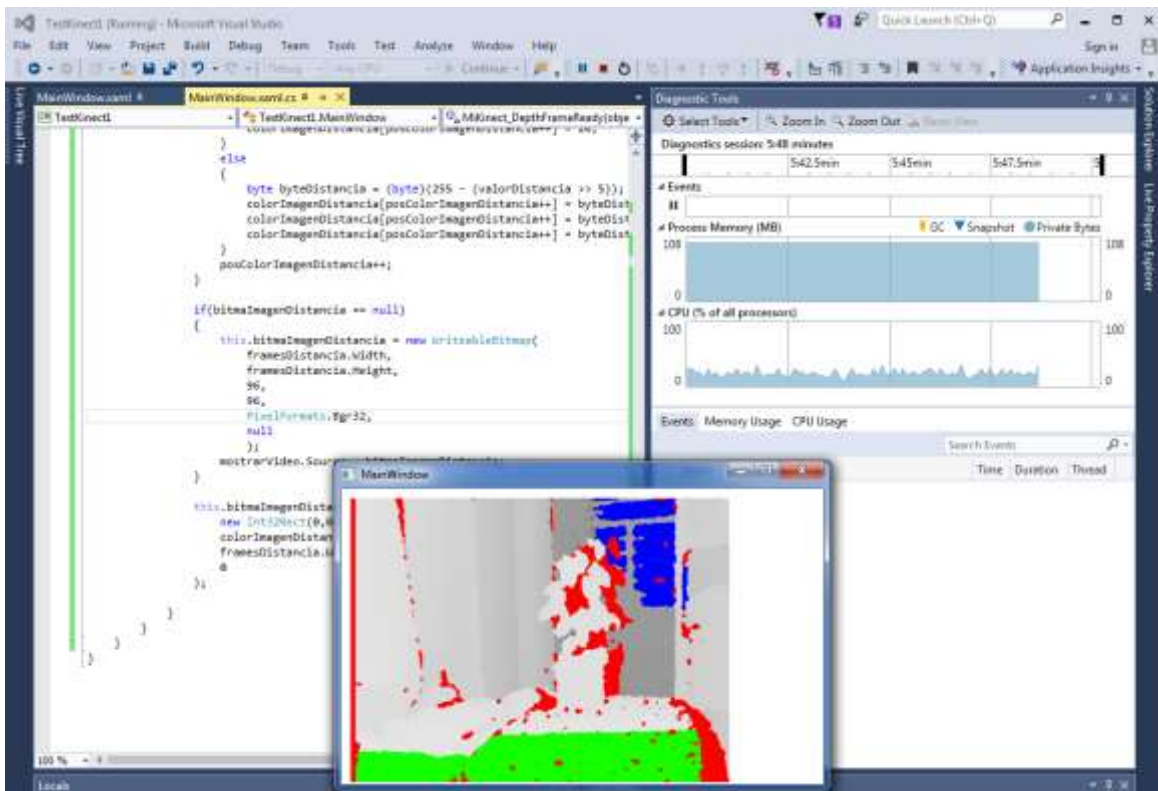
TestKinect1 (Running) - Microsoft Visual Studio
Quick Launch (Ctrl+Q)
File Edit View Project Build Debug Team Tools Test Analyze Window Help
Sign in
Continue
Application Insights
Live Visual Tree
MainWindow.xaml MainWindow.xaml.cs
TestKinect1 TestKinect1.MainWindow MiKinect_DepthFrameReady(obje
colorImagenDistancia[posColorImagenDistancia++] = 20;
}
else
{
byte byteDistancia = (byte)(255 - (valorDistancia >> 5));
colorImagenDistancia[posColorImagenDistancia++] = byteDist
colorImagenDistancia[posColorImagenDistancia++] = byteDist
colorImagenDistancia[posColorImagenDistancia++] = byteDist
}
posColorImagenDistancia++;
}

if(bitmaImagenDistancia == null)
{
this.bitmaImagenDistancia = new WriteableBitmap(
framesDistancia.Width,
framesDistancia.Height,
96,
96,
PixelFormats.Bgr32,
null
);
mostrarVideo.Source = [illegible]
}

this.bitmaImagenDista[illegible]
new Int32Rect(0,0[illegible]
colorImagenDistan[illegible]
framesDistancia.W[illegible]
0
);

}
}
}
}
100 %
Locals
MainWindow
Diagnostic Tools
Select Tools Zoom In Zoom Out Reset View
Diagnostics session: 5:48 minutes
5:42.5min 5:45min 5:47.5min
Events
Process Memory (MB)
GC Snapshot Private Bytes
108
0
108
0
CPU (% of all processors)
100
0
100
0
Events Memory Usage CPU Usage
Search Events
Time Duration Thread
Solution Explorer Live Property Explorer